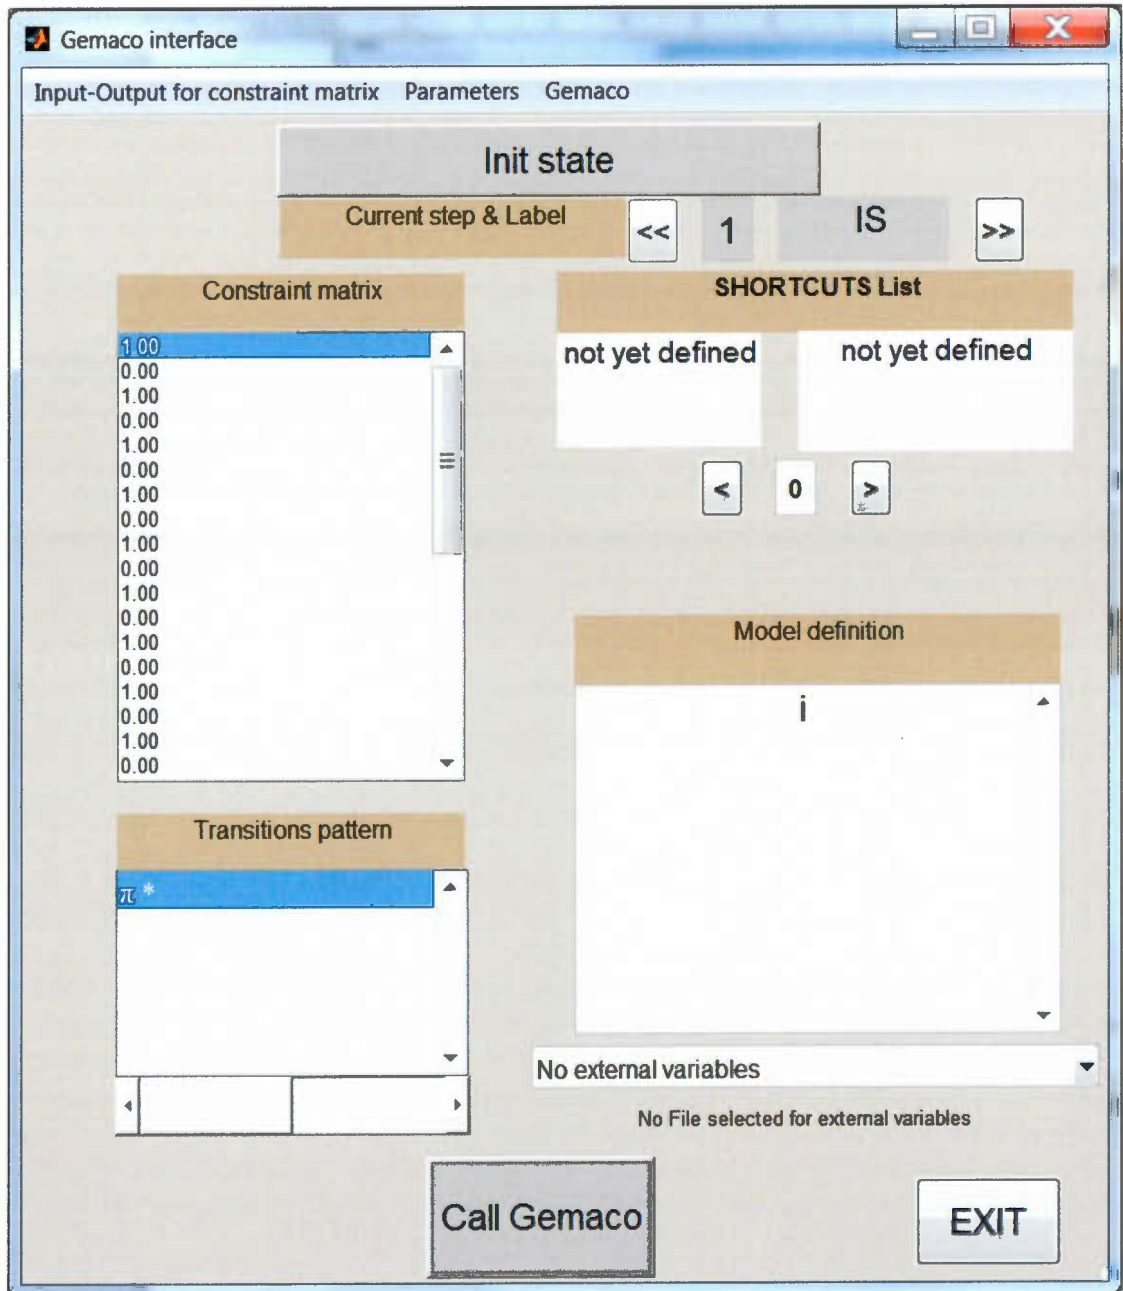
Gemaco interface

Input-Output for constraint matrix Parameters Gemaco

Init state

Current step & Label << 1 IS >>

Constraint matrix

1.00
0.00
1.00
0.00
1.00
0.00
1.00
0.00
1.00
0.00
1.00
0.00
1.00
0.00
1.00
0.00
1.00
0.00

SHORTCUTS List

not yet defined not yet defined

< 0 >

Model definition

i

Transitions pattern

$\pi$ *

No external variables

No File selected for external variables

Call Gemaco

EXIT